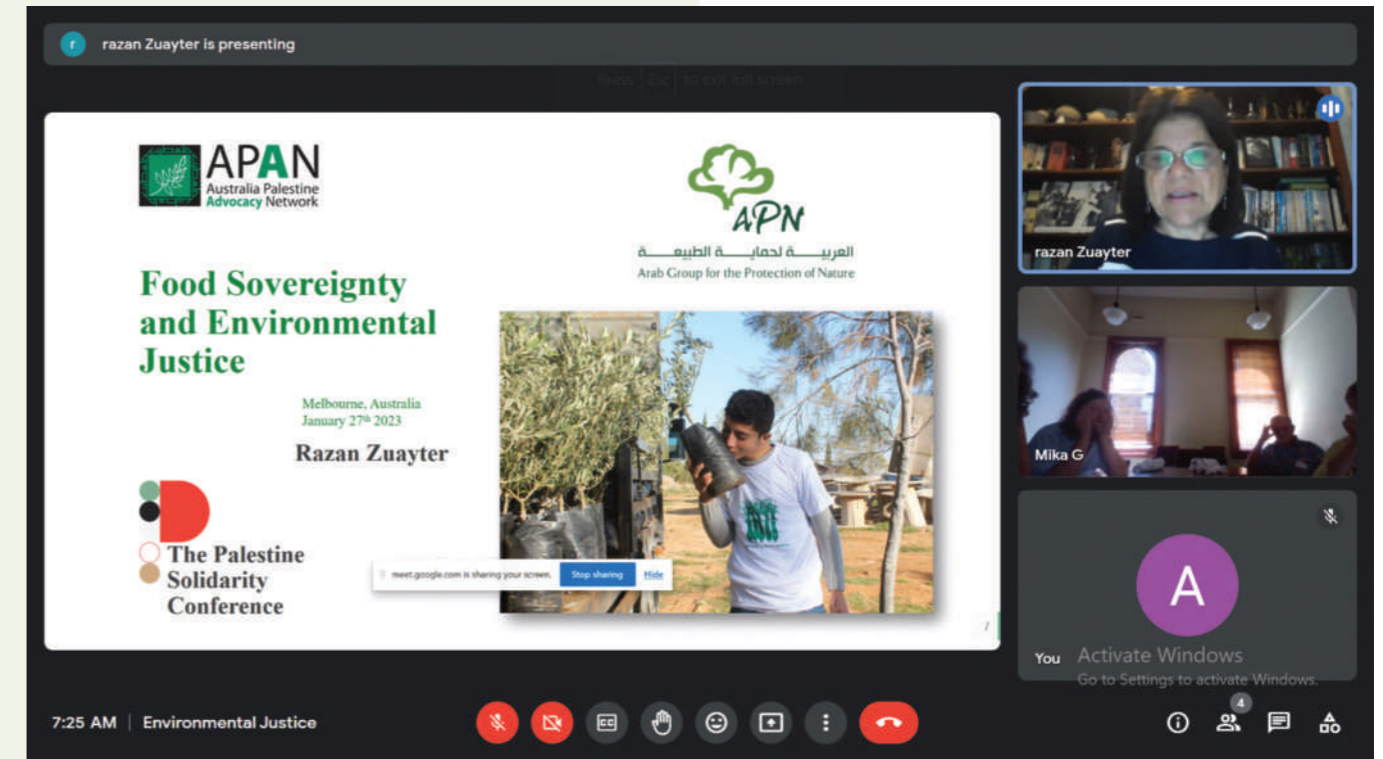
r razan Zuayter is presenting

Press Esc to exit full screen

APAN Australia Palestine Advocacy Network

APN
العربيـــة لحمايــة الطبيعــة
Arab Group for the Protection of Nature

Food Sovereignty and Environmental Justice

Melbourne, Australia
January 27th 2023

Razan Zuayter

The Palestine Solidarity Conference

meet.google.com is sharing your screen. Stop sharing Hide

7

razan Zuayter

Mika G

A

You Activate Windows
Go to Settings to activate Windows.

7:25 AM | Environmental Justice

4